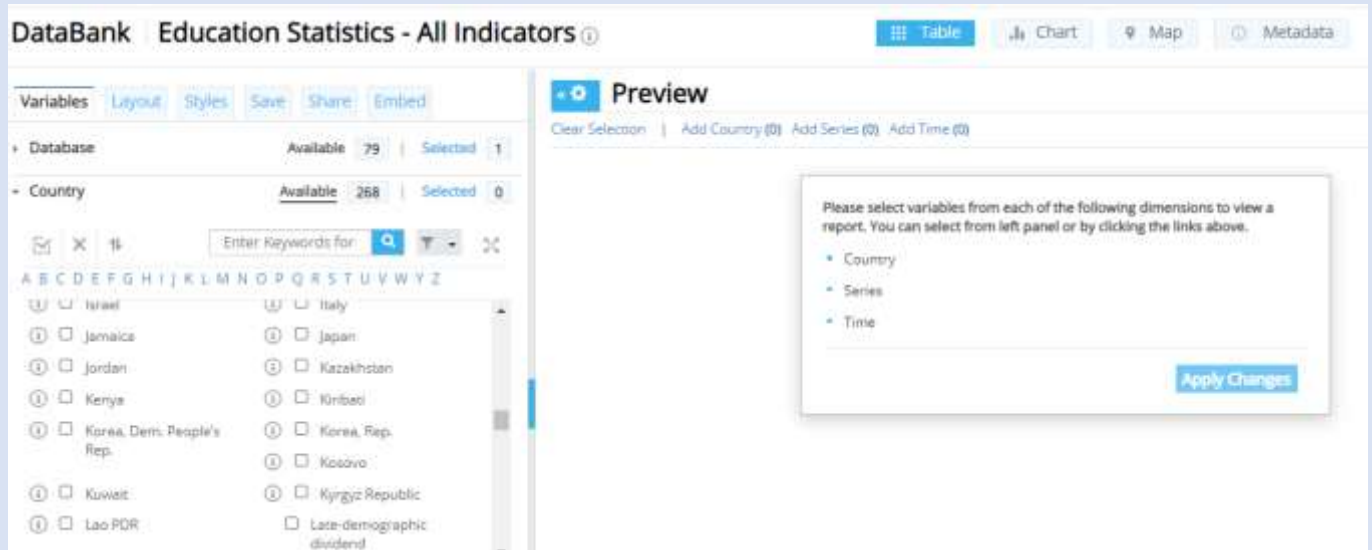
DataBank Education Statistics - All Indicators

Table Chart Map Metadata

Variables Layout Styles Save Share Embed

Database Available 79 | Selected 1

Country Available 268 | Selected 0

Enter Keywords for

A B C D E F G H I J K L M N O P Q R S T U V W Y Z

Israel
Italy
Jamaica
Japan
Jordan
Kazakhstan
Kenya
Kiribati
Korea, Dem. People's Rep.
Korea, Rep.
Kosovo
Kuwait
Kyrgyz Republic
Lao PDR
Late-demographic dividend

Preview

Clear Selection | Add Country (0) Add Series (0) Add Time (0)

Please select variables from each of the following dimensions to view a report. You can select from left panel or by clicking the links above.

Country
Series
Time

Apply Changes